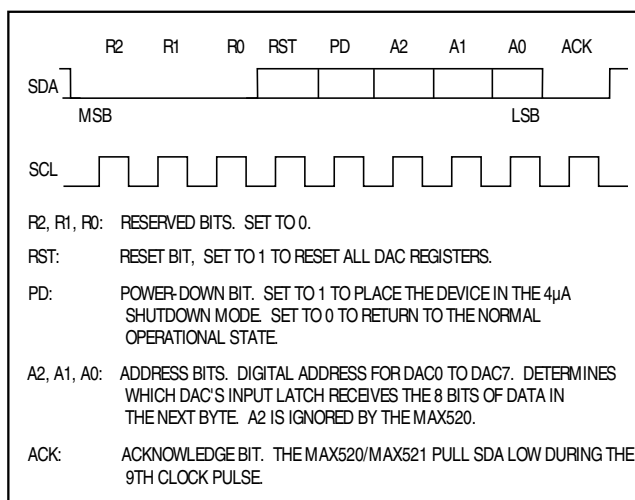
R2 R1 R0 RST PD A2 A1 A0 ACK

SDA

MSB

LSB

SCL

R2, R1, R0: RESERVED BITS. SET TO 0.

RST: RESET BIT, SET TO 1 TO RESET ALL DAC REGISTERS.

PD: POWER-DOWN BIT. SET TO 1 TO PLACE THE DEVICE IN THE 4µA SHUTDOWN MODE. SET TO 0 TO RETURN TO THE NORMAL OPERATIONAL STATE.

A2, A1, A0: ADDRESS BITS. DIGITAL ADDRESS FOR DAC0 TO DAC7. DETERMINES WHICH DAC'S INPUT LATCH RECEIVES THE 8 BITS OF DATA IN THE NEXT BYTE. A2 IS IGNORED BY THE MAX520.

ACK: ACKNOWLEDGE BIT. THE MAX520/MAX521 PULL SDA LOW DURING THE 9TH CLOCK PULSE.